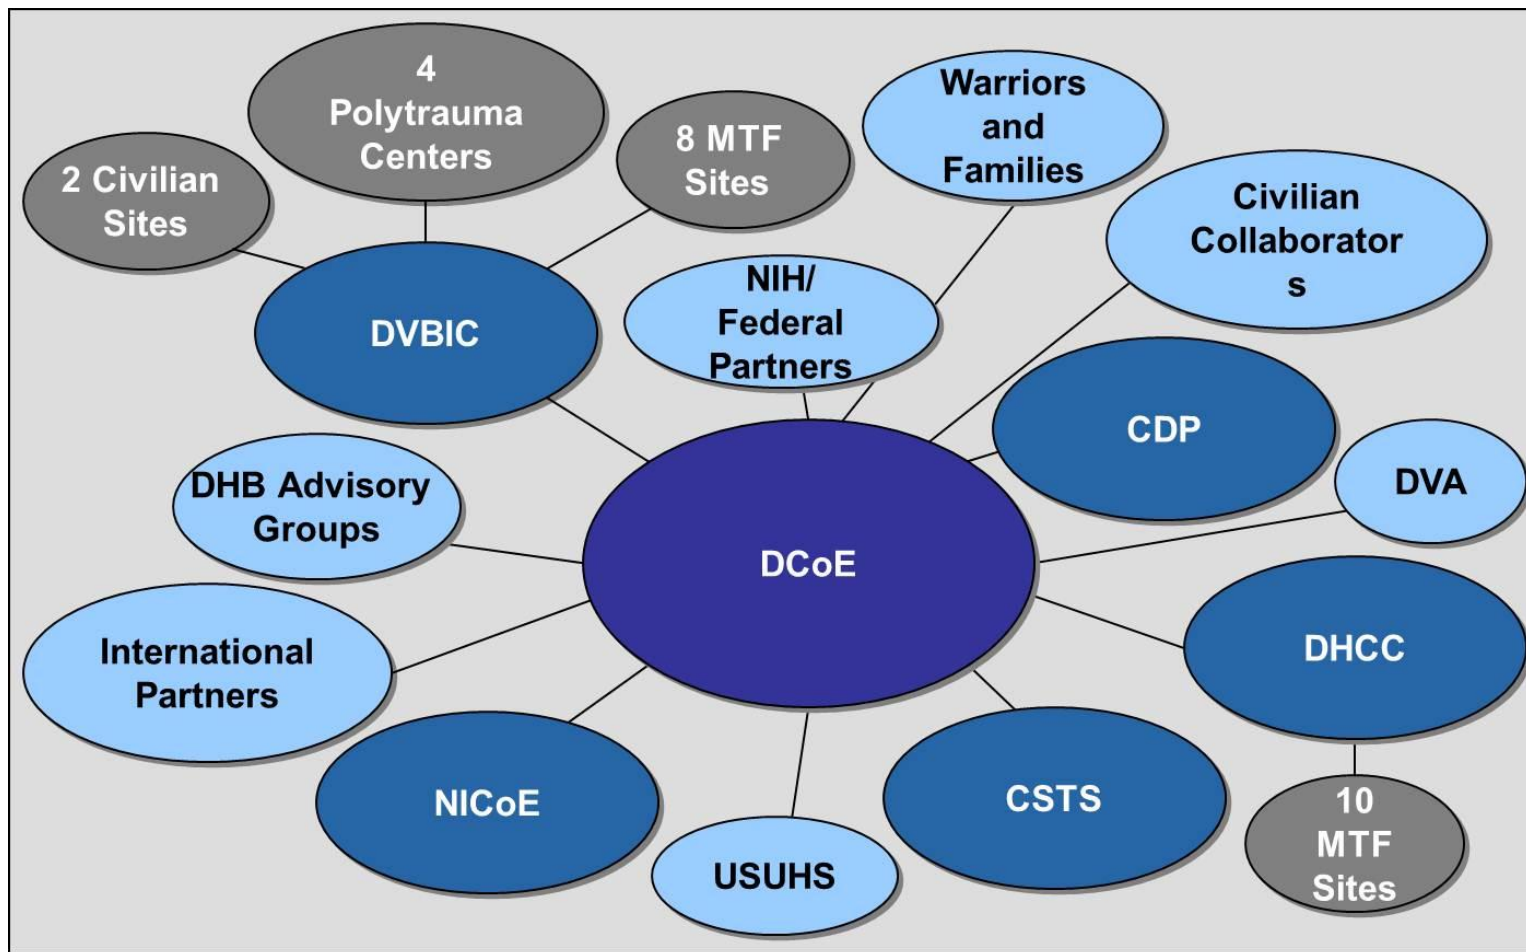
4 Polytrauma Centers

2 Civilian Sites

8 MTF Sites

Warriors and Families

Civilian Collaborator s

DVBIC

NIH/ Federal Partners

CDP

DVA

DHB Advisory Groups

DCoE

International Partners

DHCC

NICoE

CSTS

USUHS

10 MTF Sites